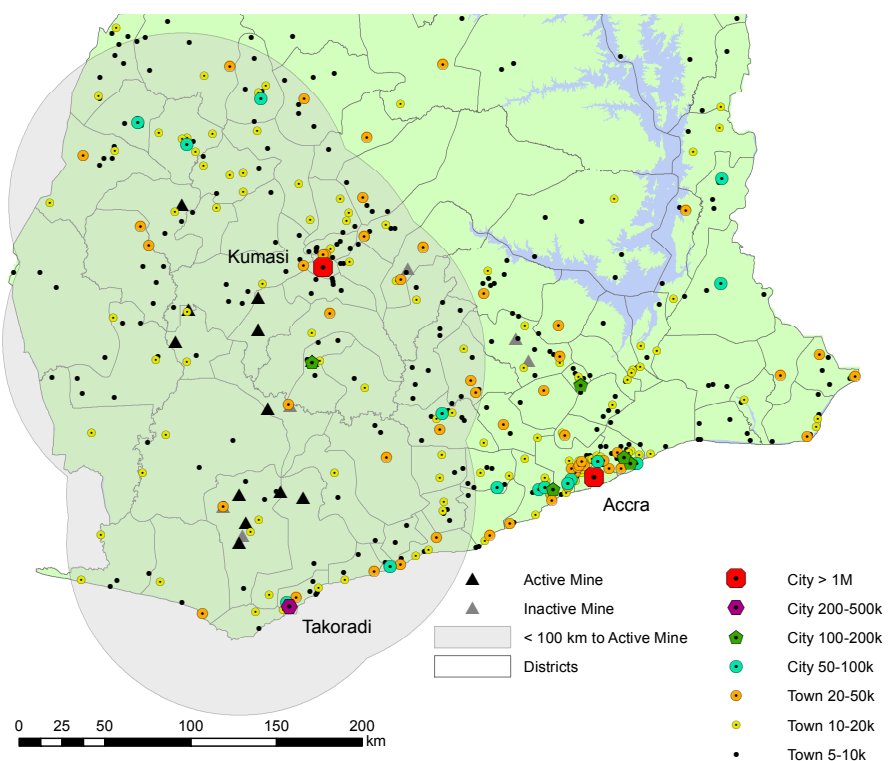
Kumasi

Accra

Takoradi

Active Mine

Inactive Mine

< 100 km to Active Mine

Districts

City > 1M

City 200-500k

City 100-200k

City 50-100k

Town 20-50k

Town 10-20k

Town 5-10k

0 25 50 100 150 200 km